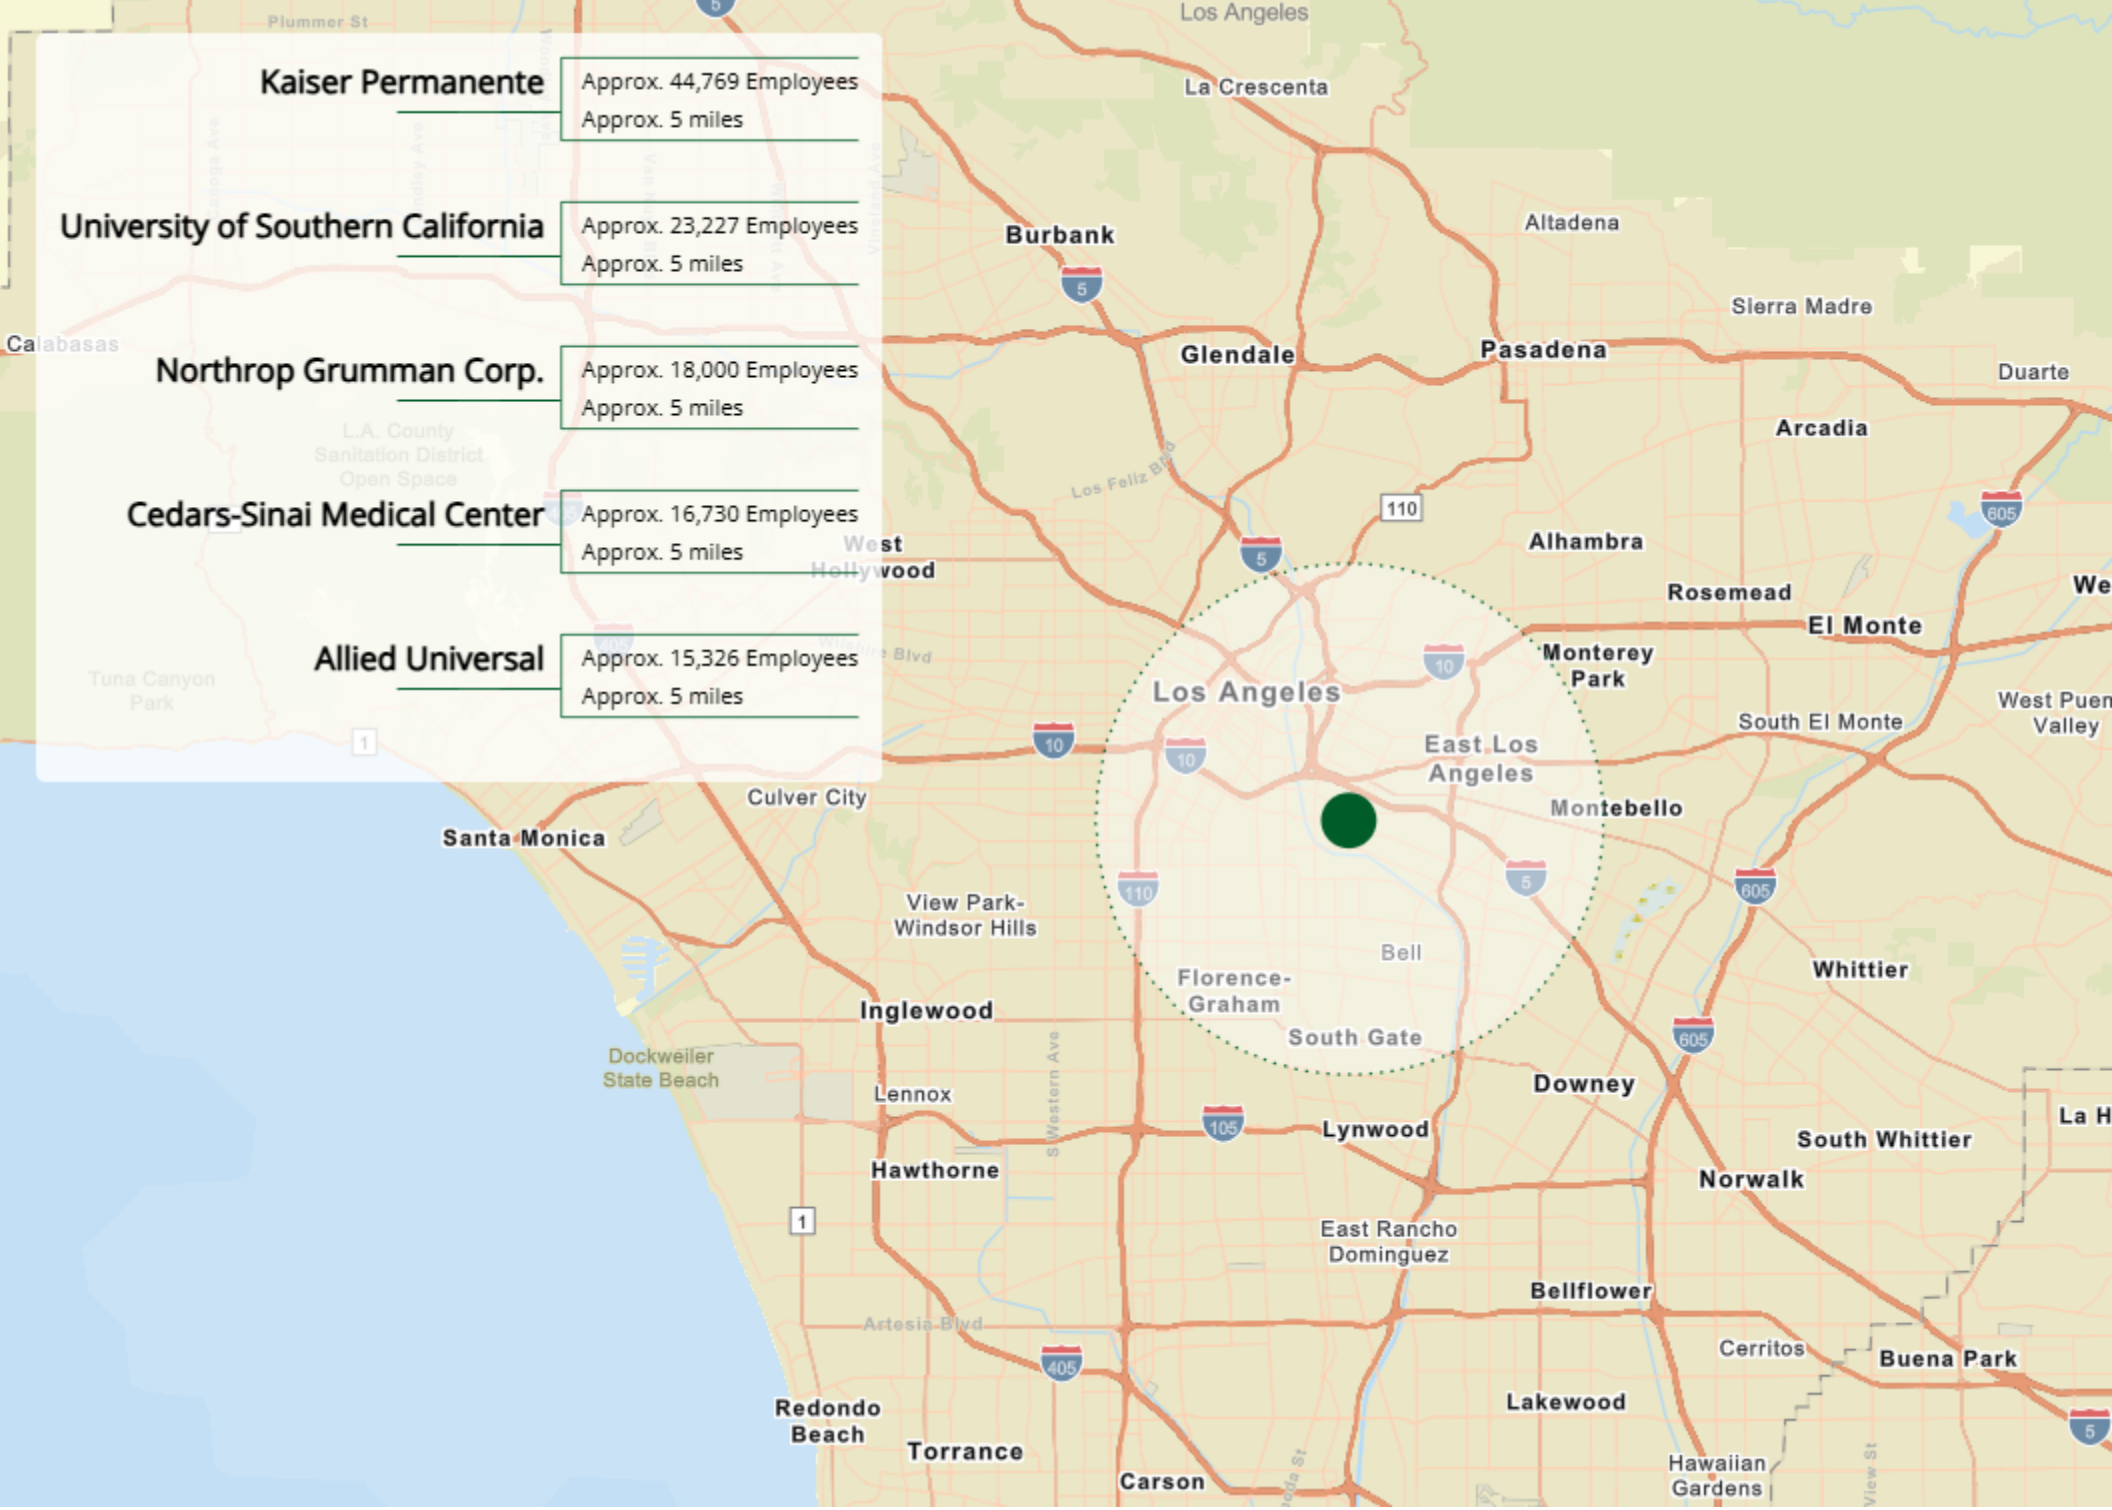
Kaiser Permanente
Approx. 44,769 Employees
Approx. 5 miles

University of Southern California
Approx. 23,227 Employees
Approx. 5 miles

Northrop Grumman Corp.
Approx. 18,000 Employees
Approx. 5 miles

Cedars-Sinai Medical Center
Approx. 16,730 Employees
Approx. 5 miles

Allied Universal
Approx. 15,326 Employees
Approx. 5 miles

Plummer St
Los Angeles
La Crescenta
Burbank
Altadena
Sierra Madre
Calabasas
Glendale
Pasadena
Duarte
Arcadia
L.A. County Sanitation District Open Space
Los Feliz Blvd
110
Alhambra
605
West Hollywood
5
Rosemead
El Monte
We
Monterey Park
10
Los Angeles
Tuna Canyon Park
West Puen Valley
South El Monte
1
10
10
East Los Angeles
Culver City
Montebello
Santa Monica
110
5
605
View Park-Windsor Hills
Bell
Whittier
Florence-Graham
Inglewood
South Gate
605
Dockweiler State Beach
Downey
Lennox
S Western Ave
La H
105
Lynwood
South Whittier
Hawthorne
Norwalk
1
East Rancho Dominguez
Bellflower
Artesia Blvd
Cerritos
Buena Park
405
Redondo Beach
Lakewood
Torrance
5
Hawaiian Gardens
Carson